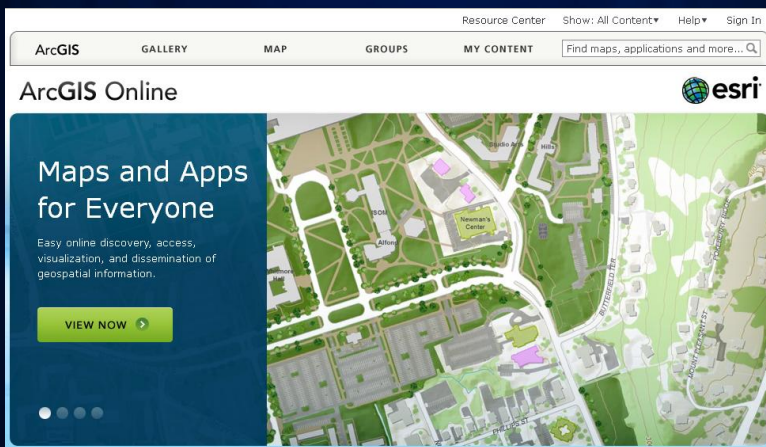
Resource Center Show: All Content▾ Help▾ Sign In

ArcGIS GALLERY MAP GROUPS MY CONTENT Find maps, applications and more...

ArcGIS Online

esri

Maps and Apps for Everyone

Easy online discovery, access, visualization, and dissemination of geospatial information.

VIEW NOW

Newman's Center

Alford

BUTTERFIELD TER